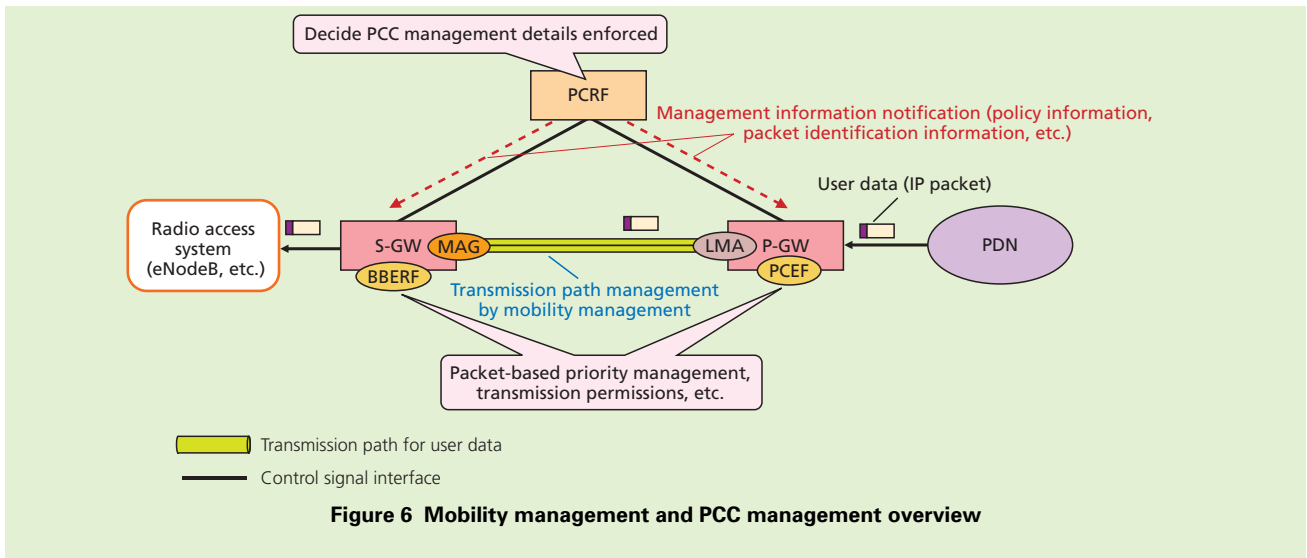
Decide PCC management details enforced

PCRF

Management information notification (policy information, packet identification information, etc.)

User data (IP packet)

Radio access system (eNodeB, etc.)

S-GW

MAG

BBERF

LMA

P-GW

PCEF

PDN

Transmission path management by mobility management

Packet-based priority management, transmission permissions, etc.

Transmission path for user data

Control signal interface

Figure 6 Mobility management and PCC management overview